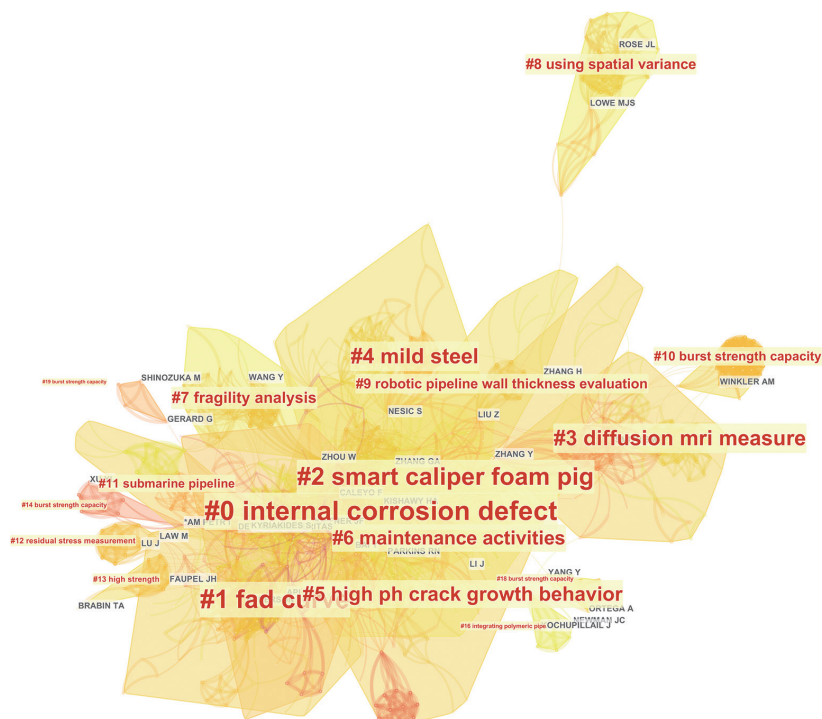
ROSE JL
#8 using spatial variance
LOWE MJS

#4 mild steel
#10 burst strength capacity
ZHANG H
WINKLER AM
#15 burst strength capacity
SHINOZUKA M
WANG Y
#9 robotic pipeline wall thickness evaluation
#7 fragility analysis
GERARD G
NESIC S
LIU Z
#3 diffusion mri measure
ZHOU W
ZHANG GA
ZHANG Y
#11 submarine pipeline
XU
#2 smart caliper foam pig
CALEYO F
KISHAWY H
#14 burst strength capacity
#0 internal corrosion defect
AM I
DE KYRIAKIDES S
#12 residual stress measurement
LU J
LAW M
#6 maintenance activities
PARKINS RN
LI J
YANG Y
#13 high strength
FAUPEL JH
#18 burst strength capacity
#1 fad curve
#5 high ph crack growth behavior
ORTEGA A
NEWMAN JC
BRABIN TA
#16 integrating polymeric pipe
OCHUPILLAI J